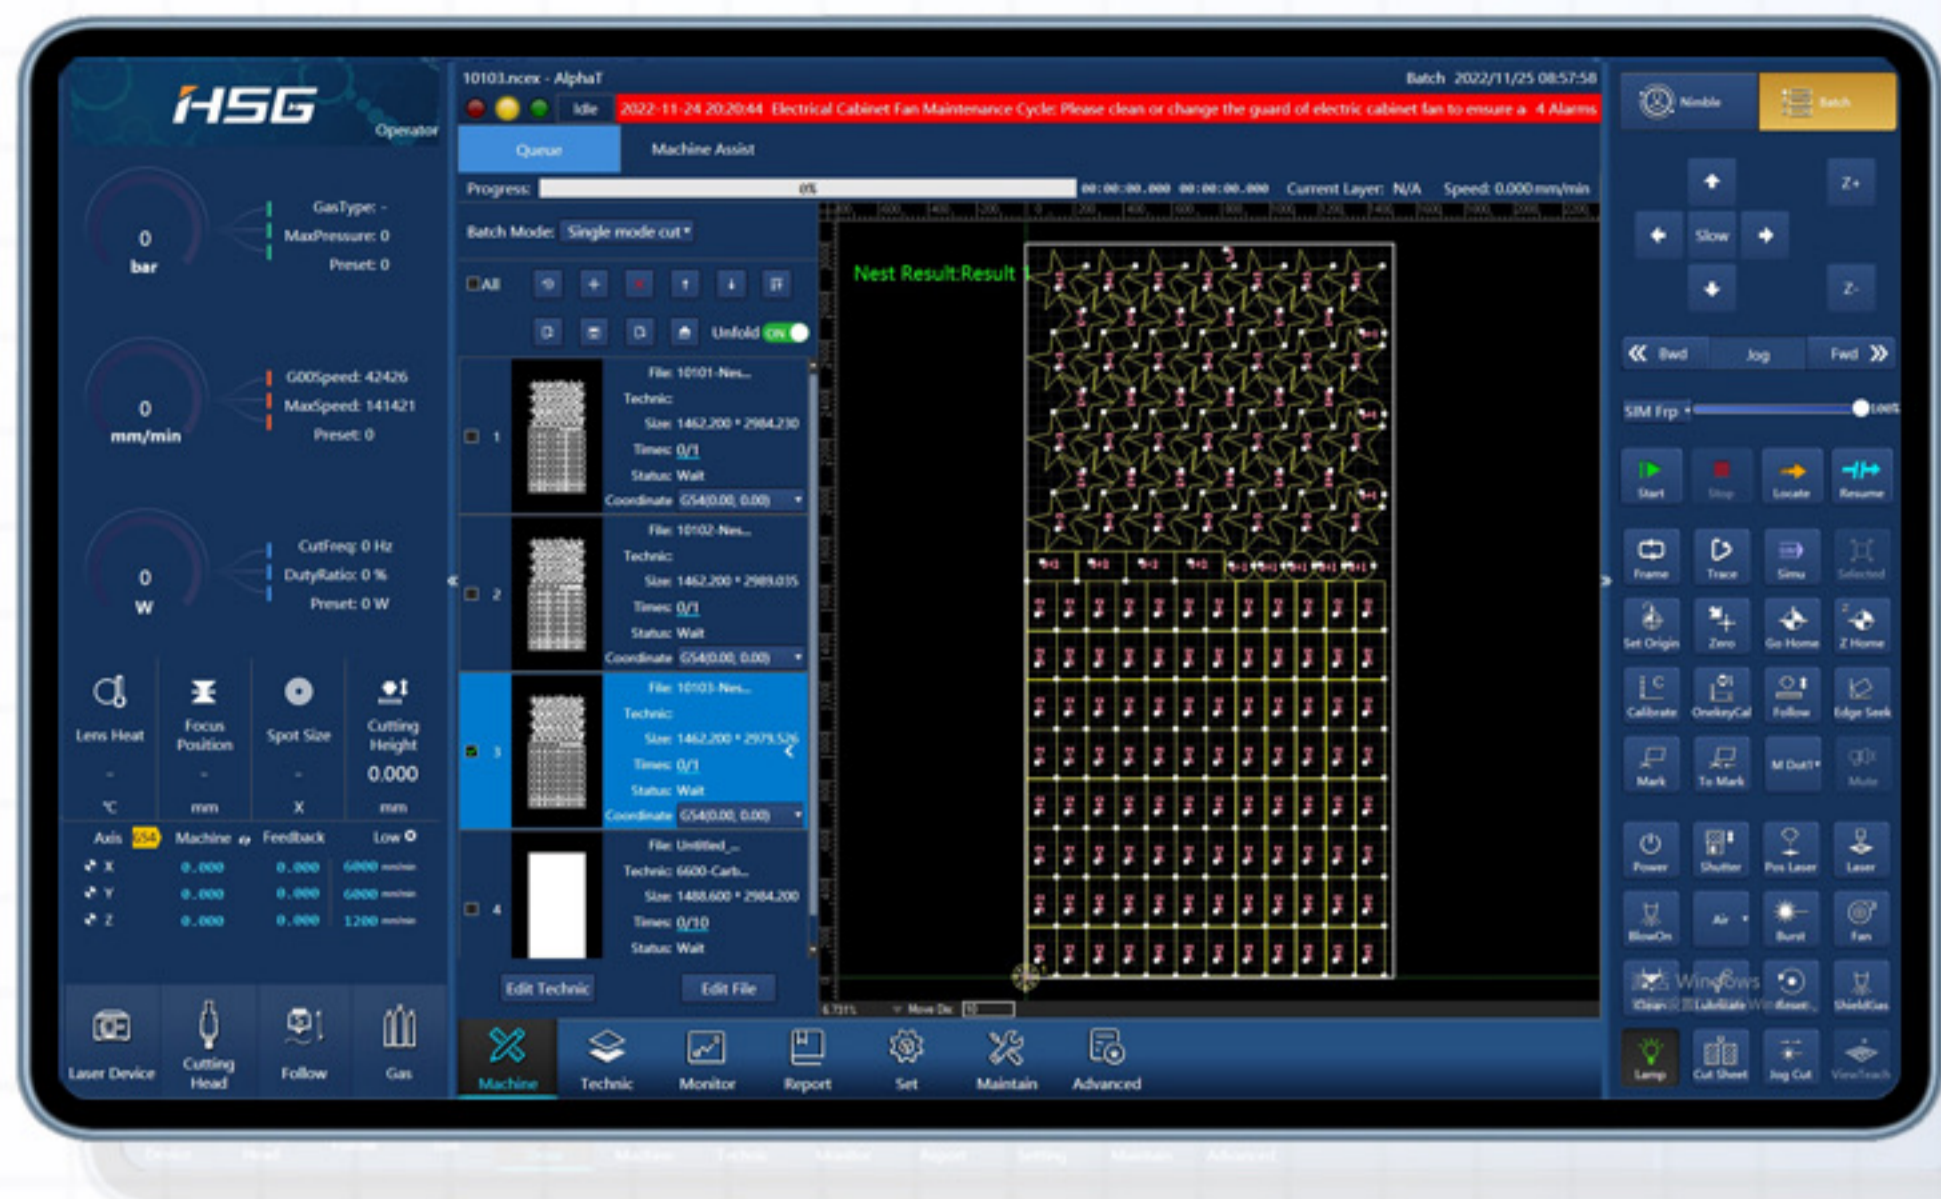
HSG
Operator

0
bar
GasType: -
MaxPressure: 0
Preset: 0

0
mm/min
G00Speed: 42426
MaxSpeed: 141421
Preset: 0

0
W
CutFreq: 0 Hz
DutyRatio: 0 %
Preset: 0 W

Lens Heat
-
℃
Focus Position
-
mm
Spot Size
-
X
Cutting Height
0.000
mm

| Axis G54 | Machine | Feedback | Low |
|---|---|---|---|
| X | 0.000 | 0.000 | 6000 mm/min |
| Y | 0.000 | 0.000 | 6000 mm/min |
| Z | 0.000 | 0.000 | 1200 mm/min |

Laser Device
Cutting Head
Follow
Gas

10103.ncex - AlphaT
Batch 2022/11/25 08:57:58
Idle
2022-11-24 20:20:44 Electrical Cabinet Fan Maintenance Cycle: Please clean or change the guard of electric cabinet fan to ensure a 4 Alarms
Queue
Machine Assist
Progress: 0%
00:00:00.000 00:00:00.000
Current Layer: N/A
Speed: 0.000mm/min
Batch Mode: Single mode cut
All
Unfold ON

1
File: 10101-Nes...
Technic:
Size: 1462.200 * 2984.230
Times: 0/1
Status: Wait
Coordinate G54(0.00, 0.00)

2
File: 10102-Nes...
Technic:
Size: 1462.200 * 2989.035
Times: 0/1
Status: Wait
Coordinate G54(0.00, 0.00)

3
File: 10103-Nes...
Technic:
Size: 1462.200 * 2979.526
Times: 0/1
Status: Wait
Coordinate G54(0.00, 0.00)

4
File: Untitled_...
Technic: 6600-Carb...
Size: 1488.600 * 2984.200
Times: 0/10
Status: Wait

Edit Technic
Edit File

Nest Result:Result 1

Machine
Technic
Monitor
Report
Set
Maintain
Advanced

Nimble
Batch
Z+
Slow
Z-
Bwd
Jog
Fwd
SIM Frp
100%
Start
Stop
Locate
Resume
Frame
Trace
Simu
Selected
Set Origin
Zero
Go Home
Z Home
Calibrate
OnekeyCal
Follow
Edge Seek
Mark
To Mark
M Dot1
Mute
Power
Shutter
Pos Laser
Laser
BlowOn
Air
Burst
Fan
Clean
Lubricate
Reset
ShieldGas
Lamp
Cut Sheet
Jog Cut
ViewTeach
Windows